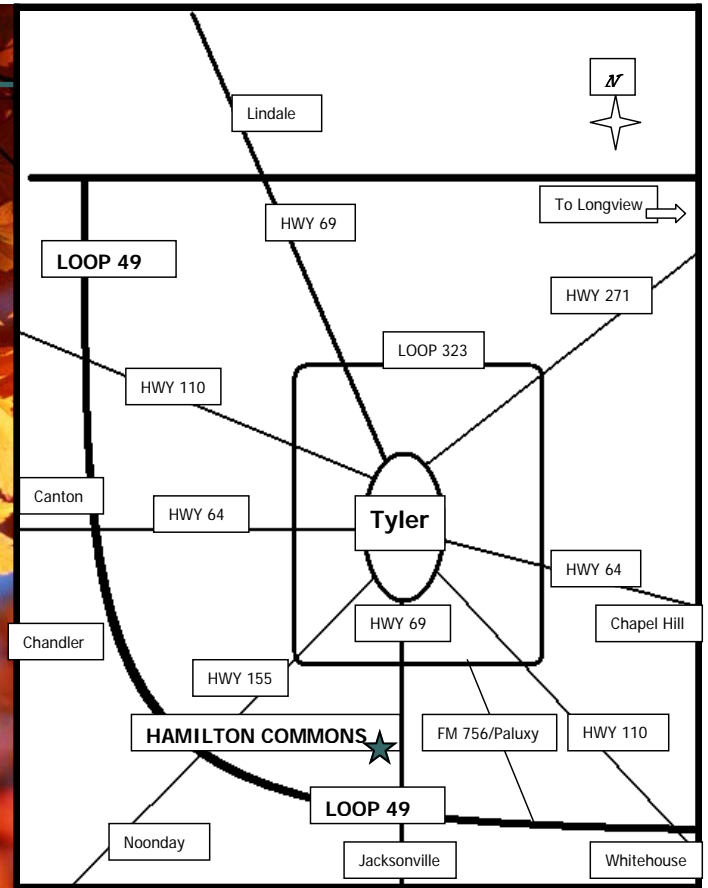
N

Lindale

HWY 69

To Longview

LOOP 49

HWY 271

LOOP 323

HWY 110

Canton

HWY 64

Tyler

HWY 64

Chapel Hill

Chandler

HWY 69

HWY 155

HAMILTON COMMONS

FM 756/Paluxy

HWY 110

LOOP 49

Noonday

Jacksonville

Whitehouse